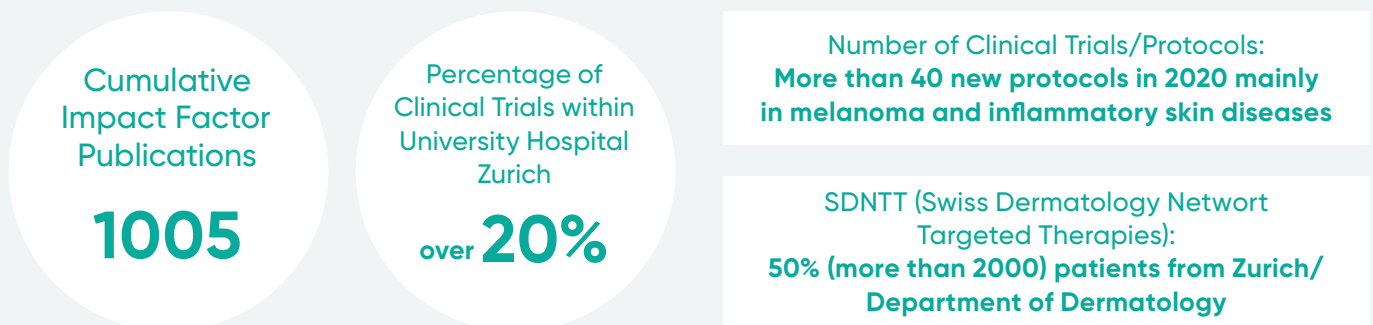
Cumulative Impact Factor Publications

1005

Percentage of Clinical Trials within University Hospital Zurich

over 20%

Number of Clinical Trials/Protocols:
More than 40 new protocols in 2020 mainly in melanoma and inflammatory skin diseases

SDNTT (Swiss Dermatology Networt Targeted Therapies):
50% (more than 2000) patients from Zurich/ Department of Dermatology